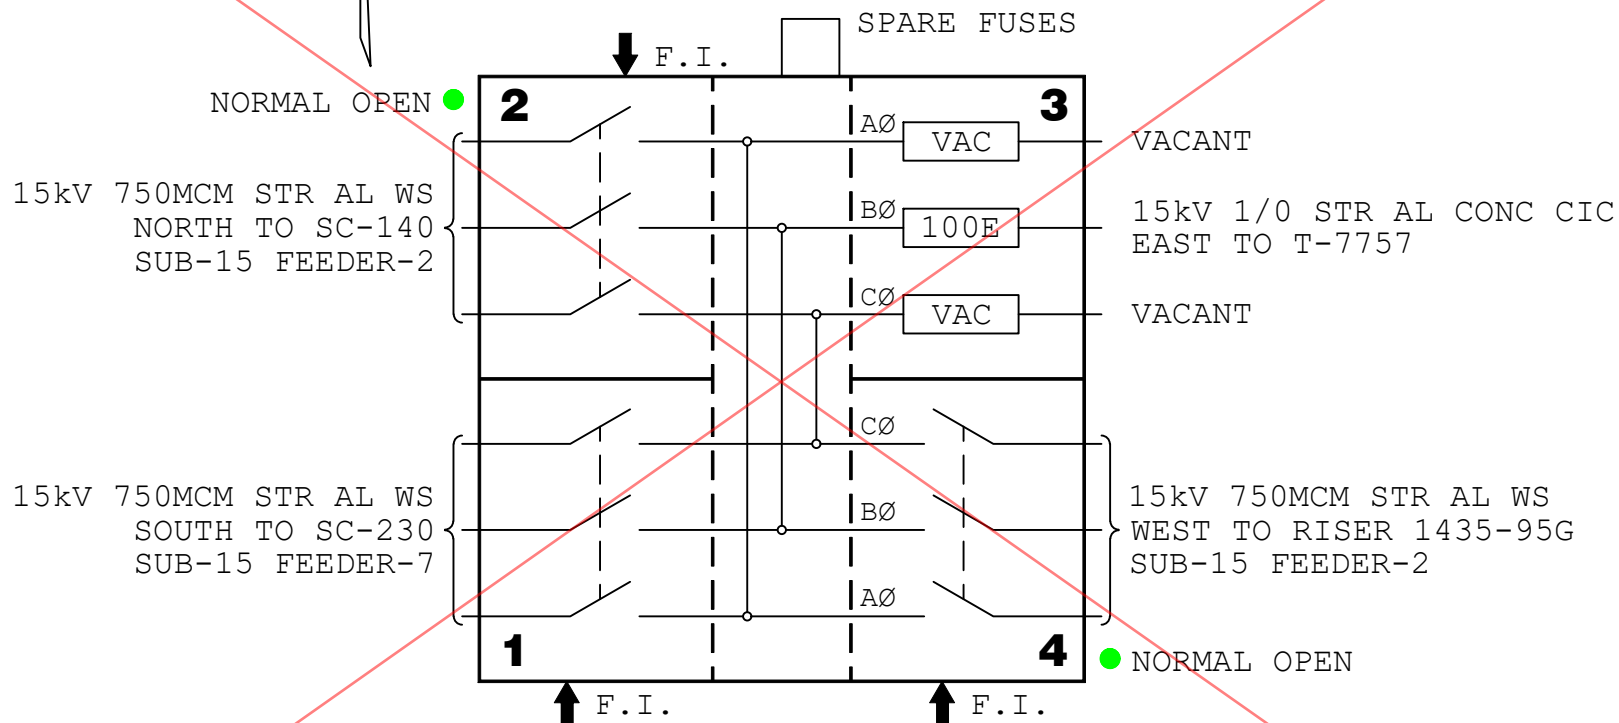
SPARE FUSES

F.I.

NORMAL OPEN

2

3

AØ VAC

VACANT

15kV 750MCM STR AL WS
NORTH TO SC-140
SUB-15 FEEDER-2

BØ 100E

15kV 1/0 STR AL CONC CIC
EAST TO T-7757

CØ VAC

VACANT

CØ

15kV 750MCM STR AL WS
SOUTH TO SC-230
SUB-15 FEEDER-7

BØ

15kV 750MCM STR AL WS
WEST TO RISER 1435-95G
SUB-15 FEEDER-2

AØ

1

4

NORMAL OPEN

F.I.

F.I.